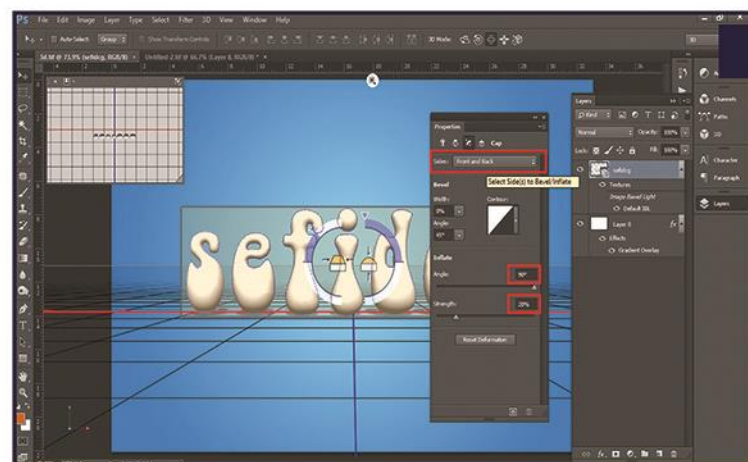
Ps File Edit Image Layer Type Select Filter 3D View Window Help

Auto-Select: Group Show Transform Controls 3D Mode:

3D

sefid.tif @ 73,9% (sefid.jpg, RGB/8) × Untitled-2.tif @ 66,7% (Layer 0, RGB/8) ×

Properties

Cap

Sides: Front and Back

Select Side(s) to Bevel/Inflate

Bevel

Width: 0%

Contour:

Angle: 45°

Inflate

Angle: 90°

Strength: 20%

Reset Deformation

Layers

Kind

Normal Opacity: 100%

Lock: Fill: 100%

sefid.jpg

Textures

Image Based Light

Default IBL

Layer 0

Effects

Gradient Overlay

Channels

Paths

3D

Character

Paragraph

Layers

sefid